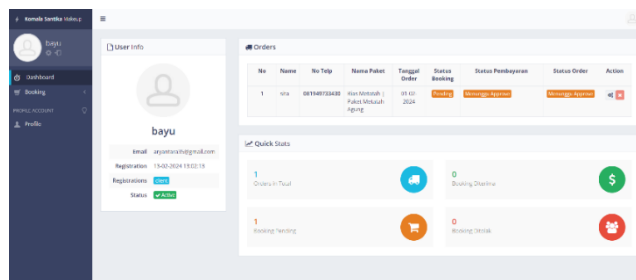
Komala Santika Wakeup

bayu

Dashboard

Booking

PROFILE ACCOUNT

Profile

User Info

bayu

| Email | aryantarizky@gmail.com |
|---|---|
| Registration | 13-02-2024 13:02:19 |
| Registrations | client |
| Status | Active |

Orders

| No | Nama | No Telp | Nama Paket | Tanggal Order | Status Booking | Status Pembayaran | Status Order | Action |
|---|---|---|---|---|---|---|---|---|
| 1 | sha | 081949733435 | Ikan Mototoh \| Paket Melukah Agung | 01-02-2024 | Pending | Menunggu Approve | Menunggu Approve | |

Quick Stats

1
Orders in Total

0
Booking Diterima

1
Booking Pending

0
Booking Ditolak